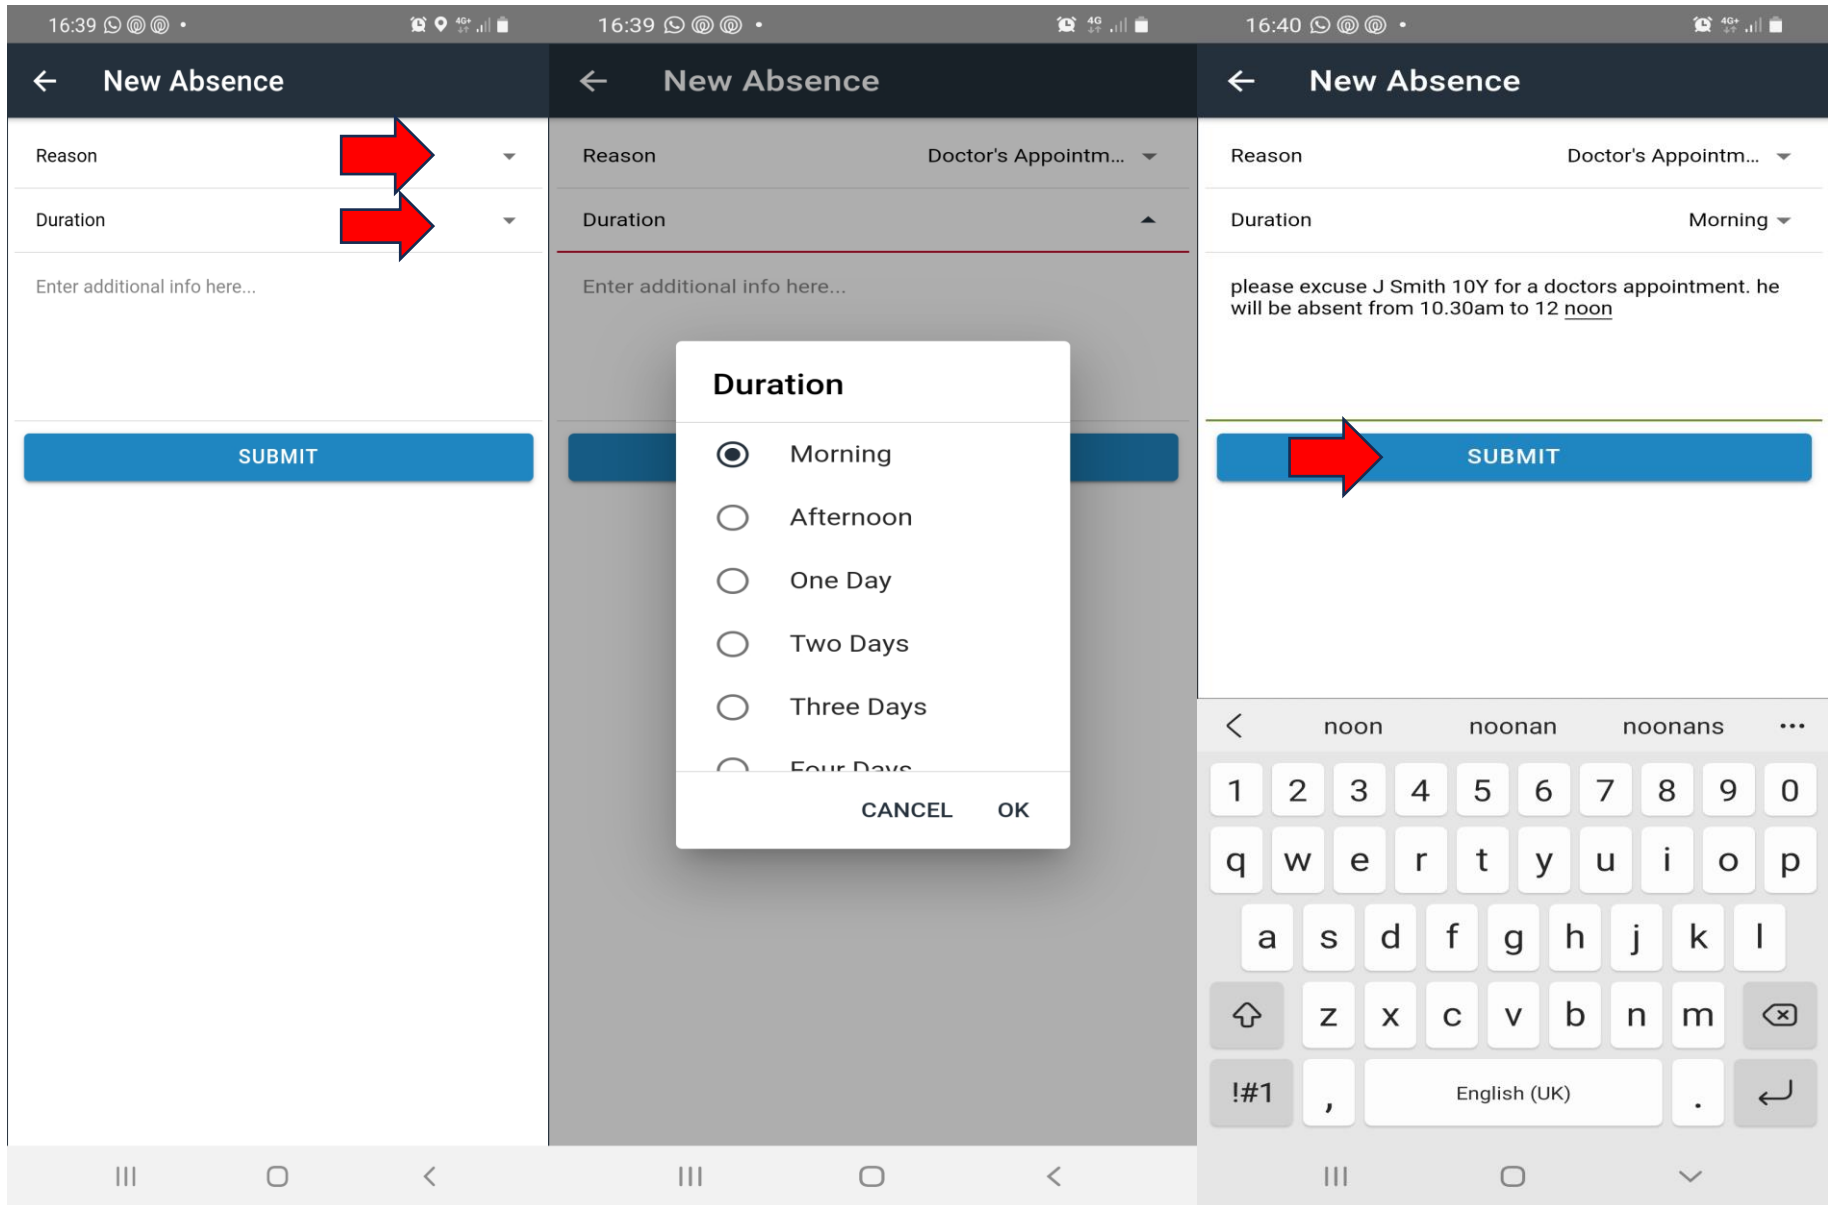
16:39

New Absence

Reason

Duration

Enter additional info here...

SUBMIT

16:39

New Absence

Reason Doctor's Appointm...

Duration

Enter additional info here...

Duration

Morning

Afternoon

One Day

Two Days

Three Days

Four Days

CANCEL OK

16:40

New Absence

Reason Doctor's Appointm...

Duration Morning

please excuse J Smith 10Y for a doctors appointment. he will be absent from 10.30am to 12 noon

SUBMIT

noon noonan noonans ...

1 2 3 4 5 6 7 8 9 0

q w e r t y u i o p

a s d f g h j k l

z x c v b n m

!#1 , English (UK) .